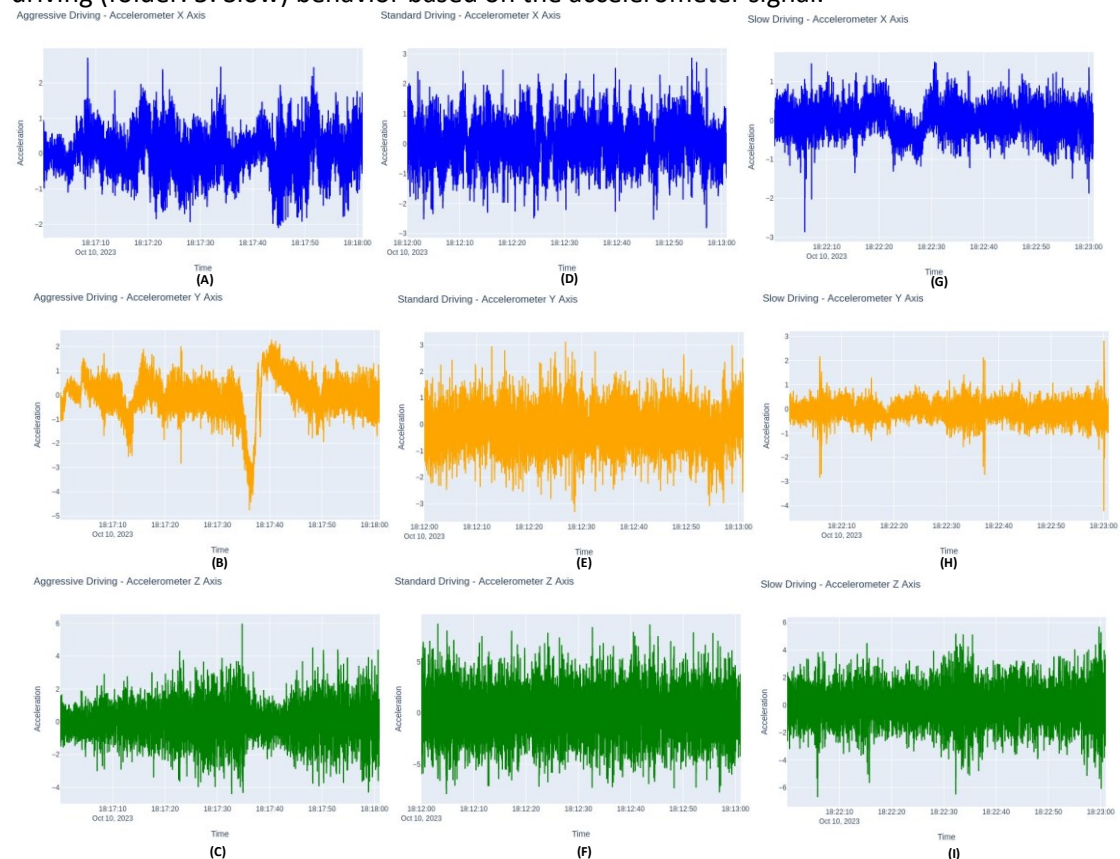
driving (folder: slow) behavior based on the accelerometer signal.

Aggressive Driving - Accelerometer X Axis
2
1
0
-1
-2
Acceleration
18:17:10 Oct 10, 2023
18:17:20
18:17:30
18:17:40
18:17:50
18:18:00
Time
(A)

Standard Driving - Accelerometer X Axis
3
2
1
0
-1
-2
-3
Acceleration
18:12:00 Oct 10, 2023
18:12:10
18:12:20
18:12:30
18:12:40
18:12:50
18:13:00
Time
(D)

Slow Driving - Accelerometer X Axis
1
0
-1
-2
-3
Acceleration
18:22:10 Oct 10, 2023
18:22:20
18:22:30
18:22:40
18:22:50
18:23:00
Time
(G)

Aggressive Driving - Accelerometer Y Axis
2
1
0
-1
-2
-3
-4
-5
Acceleration
18:17:10 Oct 10, 2023
18:17:20
18:17:30
18:17:40
18:17:50
18:18:00
Time
(B)

Standard Driving - Accelerometer Y Axis
3
2
1
0
-1
-2
-3
Acceleration
18:12:00 Oct 10, 2023
18:12:10
18:12:20
18:12:30
18:12:40
18:12:50
18:13:00
Time
(E)

Slow Driving - Accelerometer Y Axis
3
2
1
0
-1
-2
-3
-4
Acceleration
18:22:10 Oct 10, 2023
18:22:20
18:22:30
18:22:40
18:22:50
18:23:00
Time
(H)

Aggressive Driving - Accelerometer Z Axis
6
4
2
0
-2
-4
Acceleration
18:17:10 Oct 10, 2023
18:17:20
18:17:30
18:17:40
18:17:50
18:18:00
Time
(C)

Standard Driving - Accelerometer Z Axis
5
0
-5
Acceleration
18:12:00 Oct 10, 2023
18:12:10
18:12:20
18:12:30
18:12:40
18:12:50
18:13:00
Time
(F)

Slow Driving - Accelerometer Z Axis
6
4
2
0
-2
-4
-6
Acceleration
18:22:10 Oct 10, 2023
18:22:20
18:22:30
18:22:40
18:22:50
18:23:00
Time
(I)